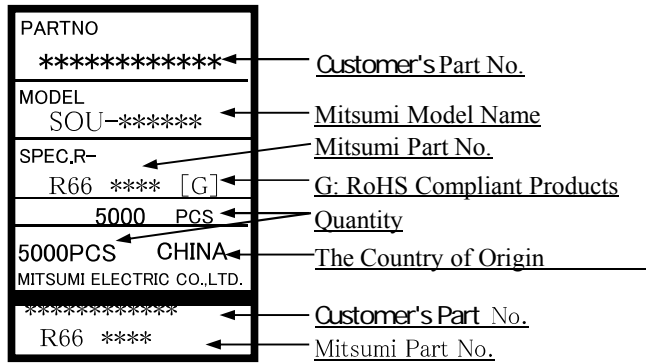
PARTNO
************
Customer's Part No.

MODEL
SOU-******
Mitsumi Model Name

SPEC.R-
Mitsumi Part No.
R66 **** [G]
G: RoHS Compliant Products

5000 PCS
Quantity

5000PCS CHINA
The Country of Origin
MITSUMI ELECTRIC CO.,LTD.

************
Customer's Part No.
R66 ****
Mitsumi Part No.